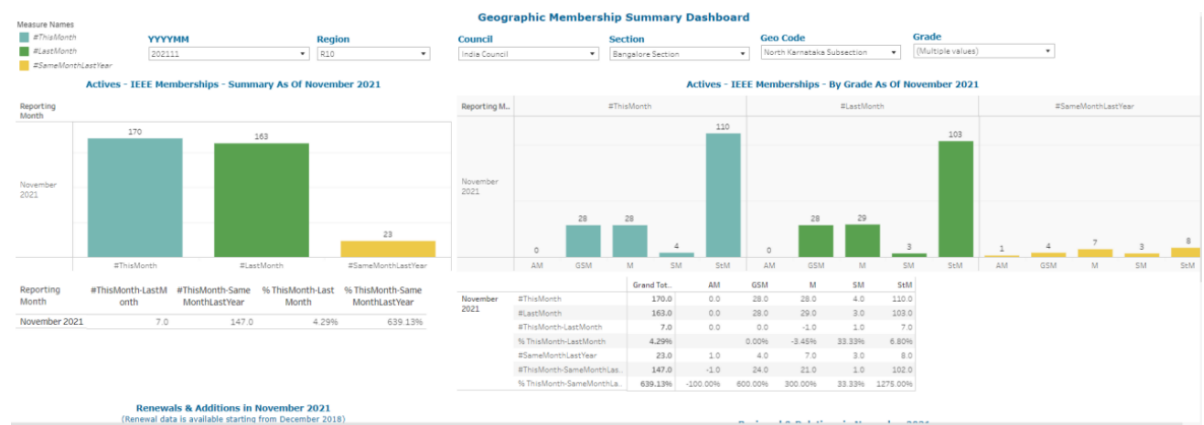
Geographic Membership Summary Dashboard

Measure Names
#ThisMonth
#LastMonth
#SameMonthLastYear

YYYYMM
202111

Region
R10

Council
India Council

Section
Bangalore Section

Geo Code
North Karnataka Subsection

Grade
(Multiple values)

Actives - IEEE Memberships - Summary As Of November 2021

Reporting Month

November 2021

170
163
23

#ThisMonth
#LastMonth
#SameMonthLastYear

| Reporting Month | #ThisMonth-LastMonth | #ThisMonth-SameMonthLastYear | % ThisMonth-LastMonth | % ThisMonth-SameMonthLastYear |
|---|---|---|---|---|
| November 2021 | 7.0 | 147.0 | 4.29% | 639.13% |

Actives - IEEE Memberships - By Grade As Of November 2021

Reporting M..
#ThisMonth
#LastMonth
#SameMonthLastYear

November 2021

0, 28, 28, 4, 110
0, 28, 29, 3, 103
1, 4, 7, 3, 8

AM GSM M SM StM
AM GSM M SM StM
AM GSM M SM StM

| | | Grand Tot.. | AM | GSM | M | SM | StM |
|---|---|---|---|---|---|---|---|
| November 2021 | #ThisMonth | 170.0 | 0.0 | 28.0 | 28.0 | 4.0 | 110.0 |
| | #LastMonth | 163.0 | 0.0 | 28.0 | 29.0 | 3.0 | 103.0 |
| | #ThisMonth-LastMonth | 7.0 | 0.0 | 0.0 | -1.0 | 1.0 | 7.0 |
| | % ThisMonth-LastMonth | 4.29% | | 0.00% | -3.45% | 33.33% | 6.80% |
| | #SameMonthLastYear | 23.0 | 1.0 | 4.0 | 7.0 | 3.0 | 8.0 |
| | #ThisMonth-SameMonthLas.. | 147.0 | -1.0 | 24.0 | 21.0 | 1.0 | 102.0 |
| | % ThisMonth-SameMonthLa.. | 639.13% | -100.00% | 600.00% | 300.00% | 33.33% | 1275.00% |

Renewals & Additions in November 2021
(Renewal data is available starting from December 2018)

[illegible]